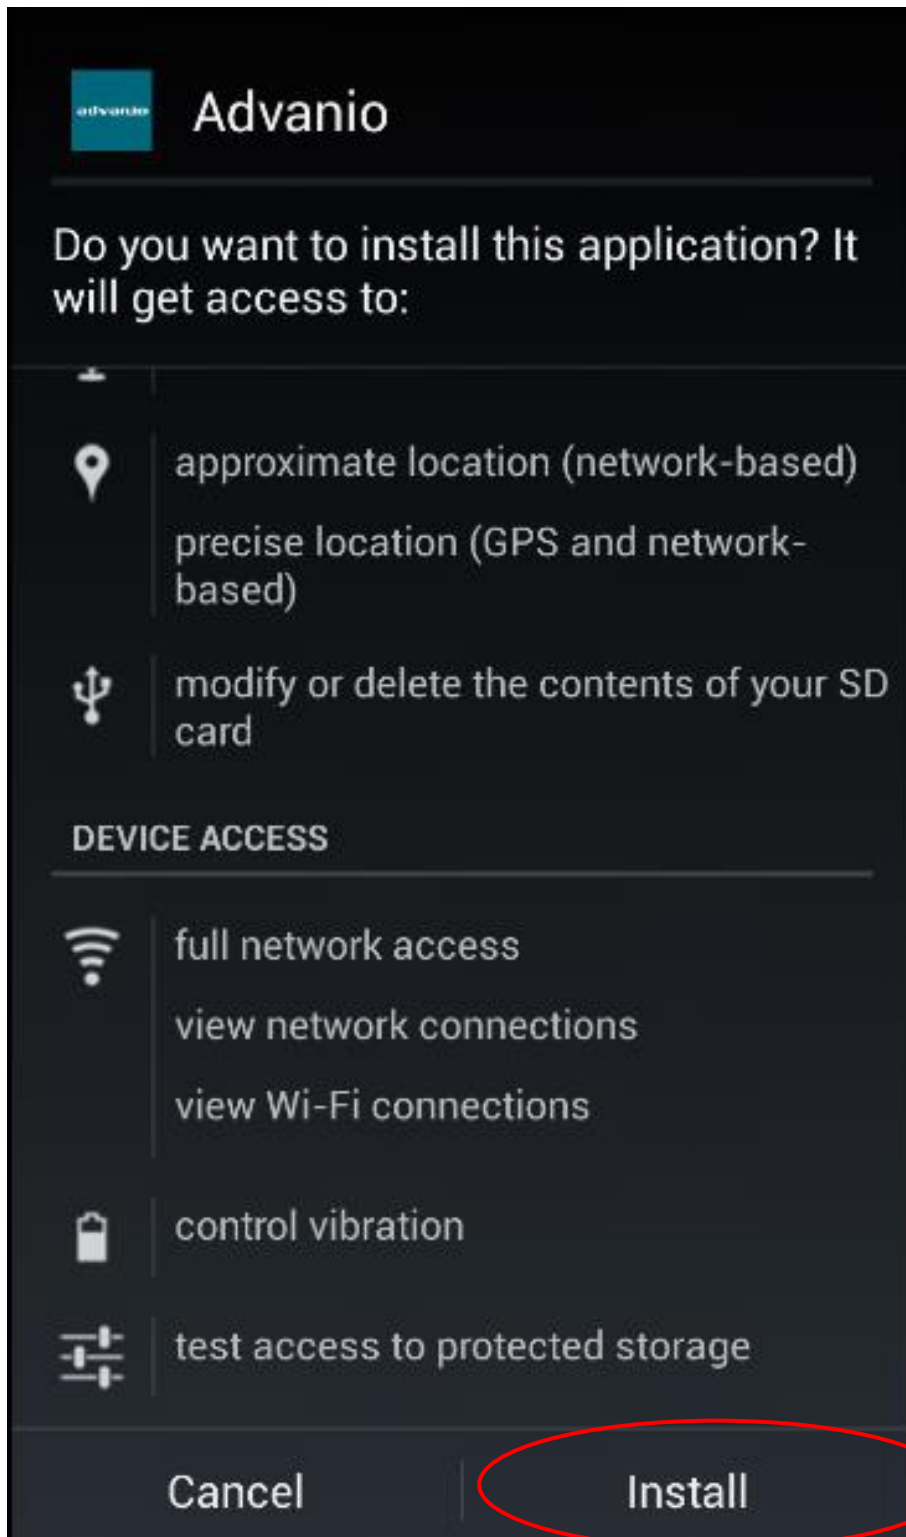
advanio

Advanio

Do you want to install this application? It will get access to:

approximate location (network-based)

precise location (GPS and network-based)

modify or delete the contents of your SD card

DEVICE ACCESS

full network access

view network connections

view Wi-Fi connections

control vibration

test access to protected storage

Cancel

Install